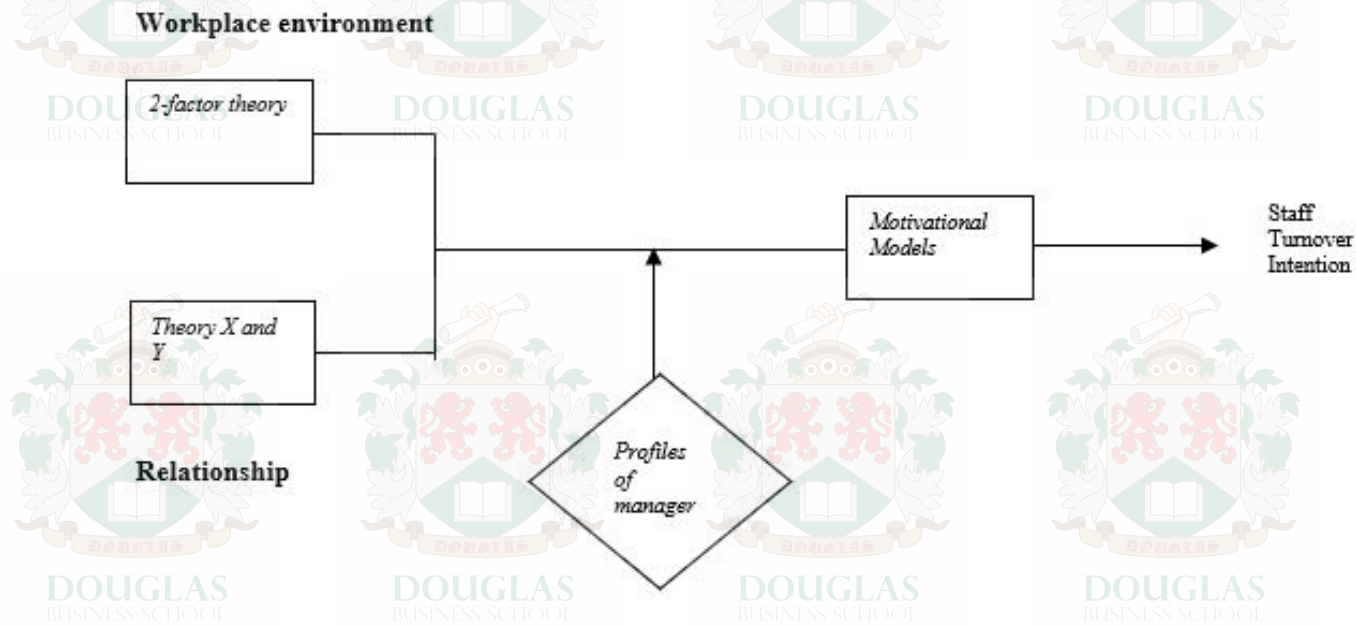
Workplace environment

2-factor theory

Motivational Models

Staff Turnover Intention

Theory X and Y

Relationship

Profiles of manager

DOUGLAS BUSINESS SCHOOL
DOUGLAS BUSINESS SCHOOL
DOUGLAS BUSINESS SCHOOL
DOUGLAS BUSINESS SCHOOL
DOUGLAS BUSINESS SCHOOL
DOUGLAS BUSINESS SCHOOL
DOUGLAS BUSINESS SCHOOL
DOUGLAS BUSINESS SCHOOL